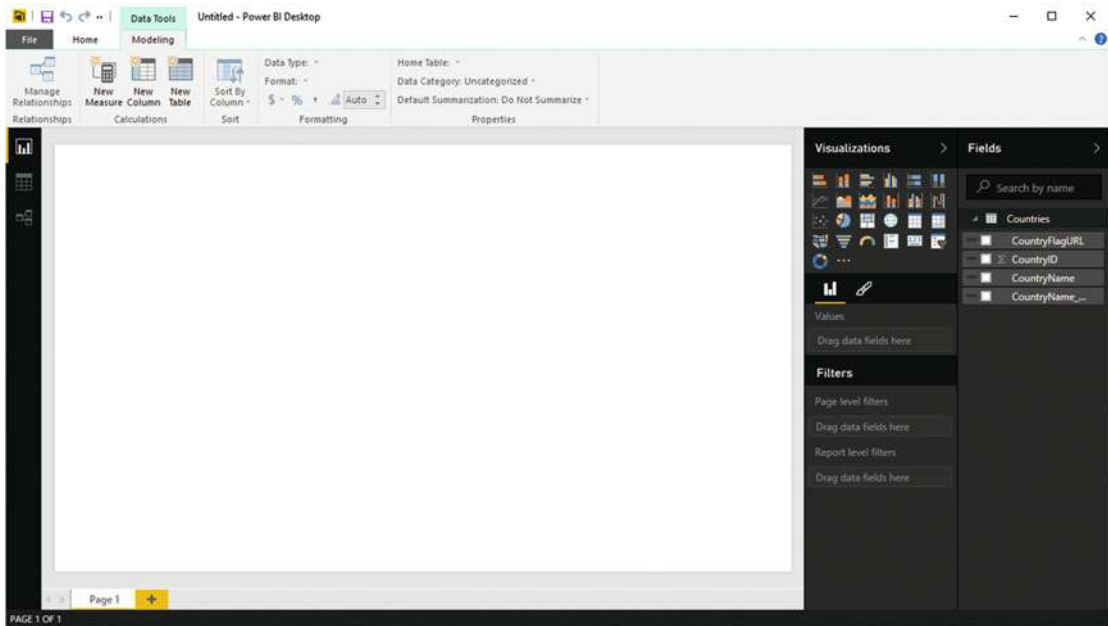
Data Tools Untitled - Power BI Desktop

File Home Modeling

Manage Relationships
Relationships

New Measure New Column New Table
Calculations

Sort By Column
Sort

Data Type:
Format:
$ % Auto
Formatting

Home Table:
Data Category: Uncategorized
Default Summarization: Do Not Summarize
Properties

Visualizations

Fields

Search by name

Countries
CountryFlagURL
CountryID
CountryName
CountryName_...

Values
Drag data fields here

Filters
Page level filters
Drag data fields here
Report level filters
Drag data fields here

Page 1

PAGE 1 OF 1